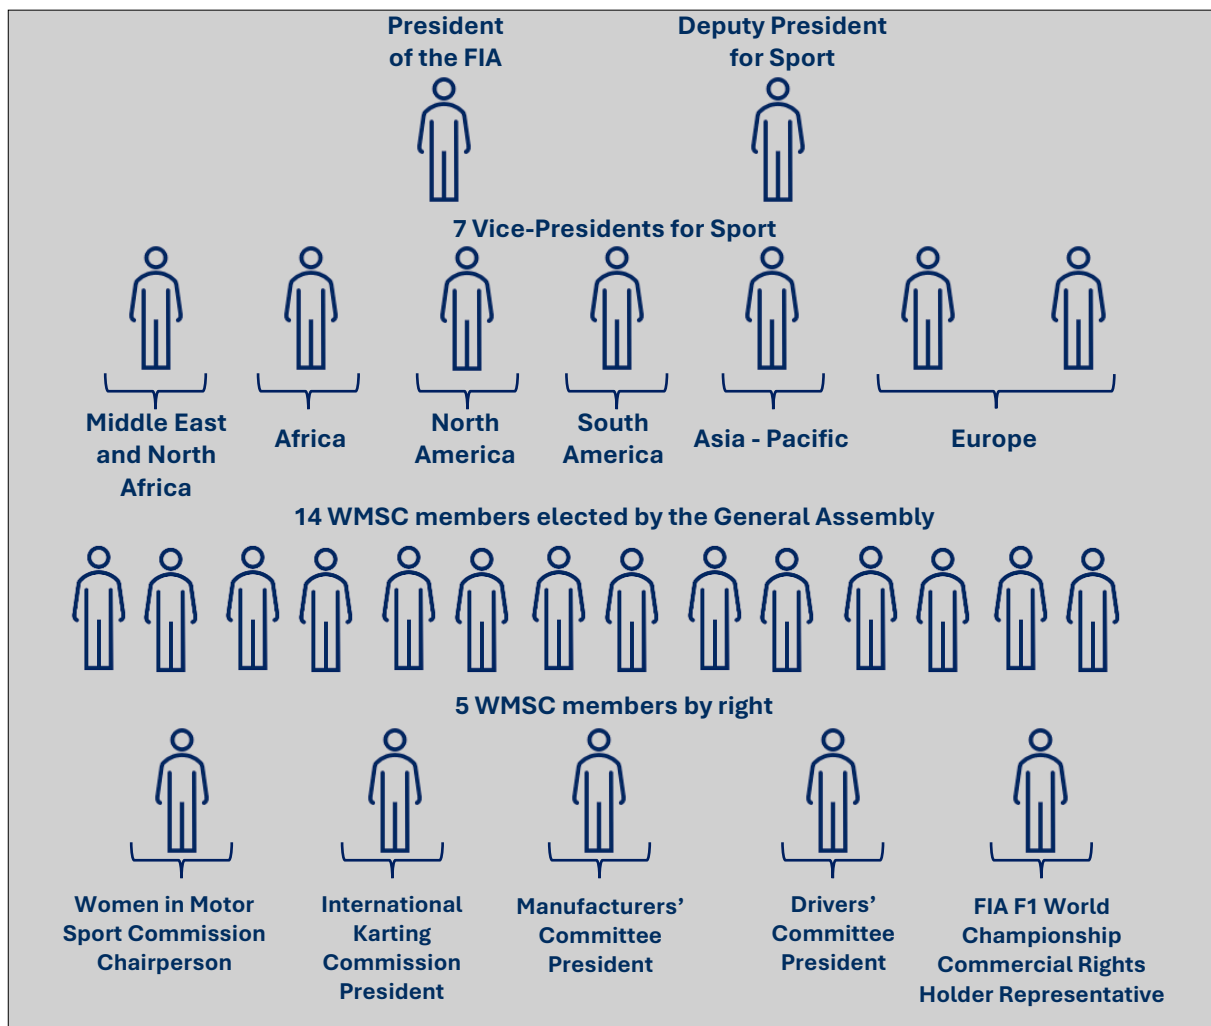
President of the FIA

Deputy President for Sport

7 Vice-Presidents for Sport

Middle East and North Africa

Africa

North America

South America

Asia - Pacific

Europe

14 WMSC members elected by the General Assembly

5 WMSC members by right

Women in Motor Sport Commission Chairperson

International Karting Commission President

Manufacturers' Committee President

Drivers' Committee President

FIA F1 World Championship Commercial Rights Holder Representative